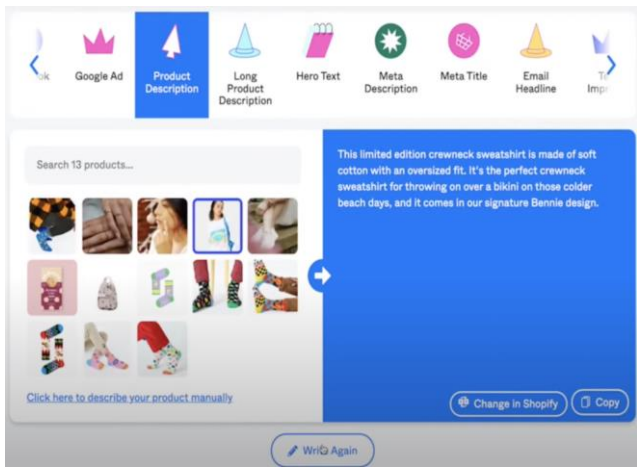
ok Google Ad Product Description Long Product Description Hero Text Meta Description Meta Title Email Headline T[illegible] Impr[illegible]

Search 13 products...

This limited edition crewneck sweatshirt is made of soft cotton with an oversized fit. It's the perfect crewneck sweatshirt for throwing on over a bikini on those colder beach days, and it comes in our signature Bennie design.

Click here to describe your product manually

Change in Shopify

Copy

Write Again